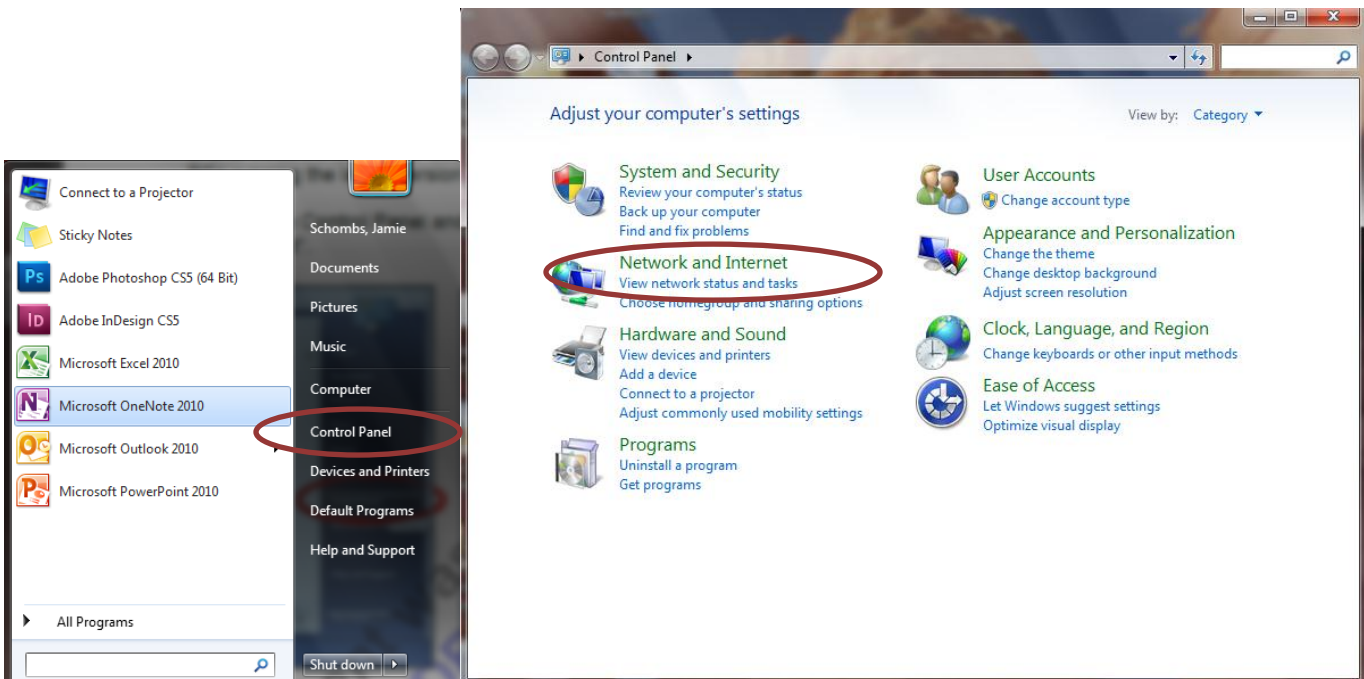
Connect to a Projector
Sticky Notes
Adobe Photoshop CS5 (64 Bit)
Adobe InDesign CS5
Microsoft Excel 2010
Microsoft OneNote 2010
Microsoft Outlook 2010
Microsoft PowerPoint 2010

All Programs

Schombs, Jamie
Documents
Pictures
Music
Computer
Control Panel
Devices and Printers
Default Programs
Help and Support

Shut down

Control Panel

Adjust your computer's settings

View by: Category

System and Security
Review your computer's status
Back up your computer
Find and fix problems

Network and Internet
View network status and tasks
Choose homegroup and sharing options

Hardware and Sound
View devices and printers
Add a device
Connect to a projector
Adjust commonly used mobility settings

Programs
Uninstall a program
Get programs

User Accounts
Change account type

Appearance and Personalization
Change the theme
Change desktop background
Adjust screen resolution

Clock, Language, and Region
Change keyboards or other input methods

Ease of Access
Let Windows suggest settings
Optimize visual display